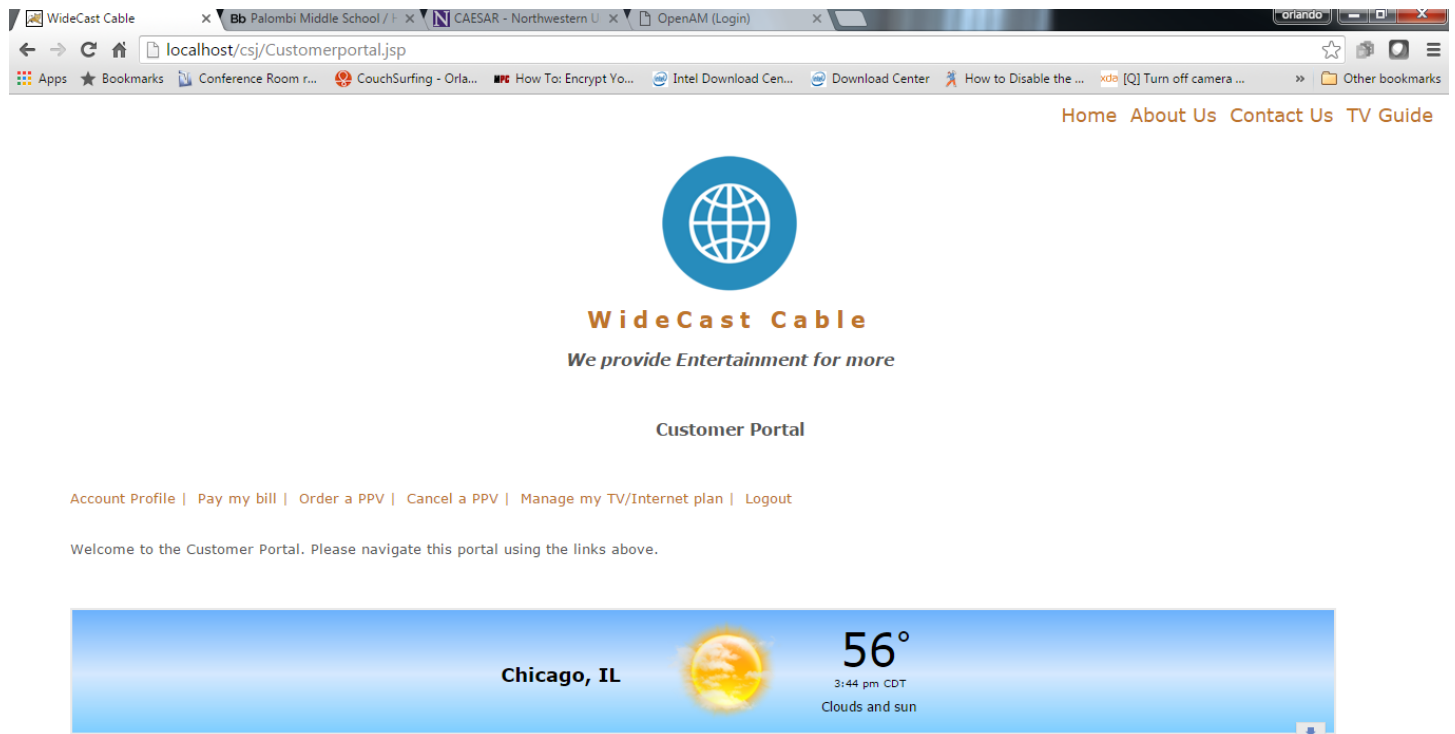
WideCast Cable × Bb Palombi Middle School / ⊦ × N CAESAR - Northwestern U × OpenAM (Login) ×

orlando

localhost/csj/Customerportal.jsp

Apps Bookmarks Conference Room r... CouchSurfing - Orla... How To: Encrypt Yo... Intel Download Cen... Download Center How to Disable the ... xda [Q] Turn off camera ... » Other bookmarks

Home About Us Contact Us TV Guide

WideCast Cable

We provide Entertainment for more

Customer Portal

Account Profile | Pay my bill | Order a PPV | Cancel a PPV | Manage my TV/Internet plan | Logout

Welcome to the Customer Portal. Please navigate this portal using the links above.

Chicago, IL

56°

3:44 pm CDT

Clouds and sun